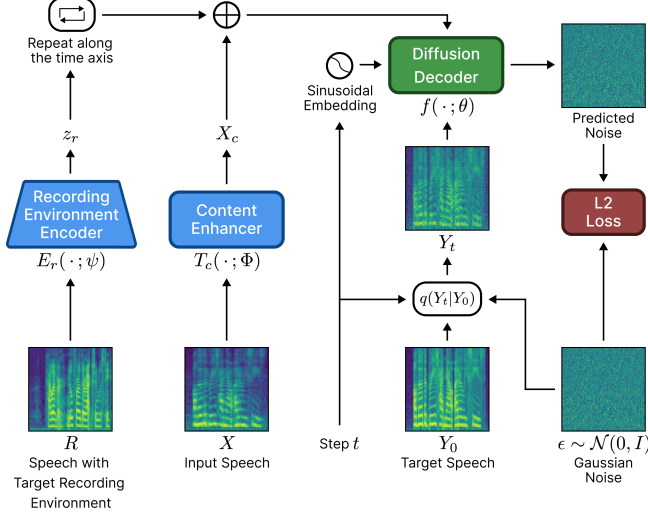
Repeat along the time axis

$z_r$

Recording Environment Encoder

$E_r(\cdot;\psi)$

$R$

Speech with Target Recording Environment

$\oplus$

$X_c$

Content Enhancer

$T_c(\cdot;\Phi)$

$X$

Input Speech

Sinusoidal Embedding

Diffusion Decoder

$f(\cdot;\theta)$

$Y_t$

$q(Y_t|Y_0)$

$Y_0$

Target Speech

Step $t$

Predicted Noise

L2 Loss

$\epsilon \sim \mathcal{N}(0, I)$

Gaussian Noise